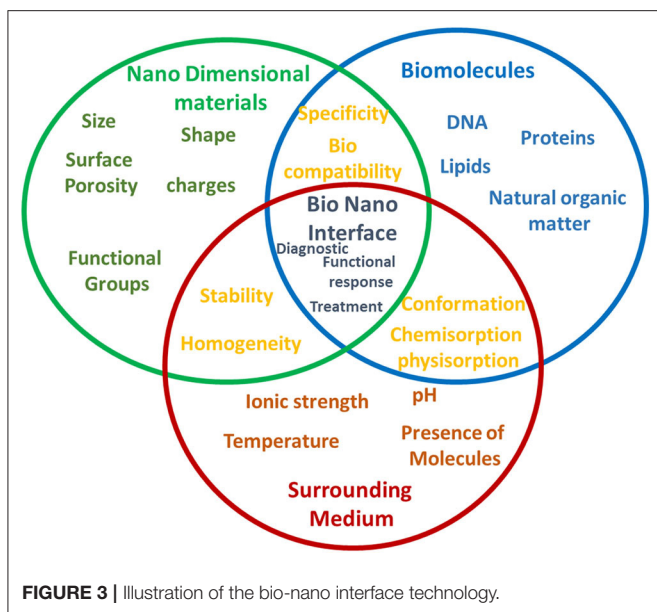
Nano Dimensional materials

Size

Shape

Surface Porosity

charges

Functional Groups

Biomolecules

DNA

Proteins

Lipids

Natural organic matter

Specificity

Bio compatibility

Bio Nano Interface

Diagnostic

Functional response

Treatment

Stability

Homogeneity

Conformation

Chemisorption physisorption

Ionic strength

pH

Temperature

Presence of Molecules

Surrounding Medium

FIGURE 3 | Illustration of the bio-nano interface technology.